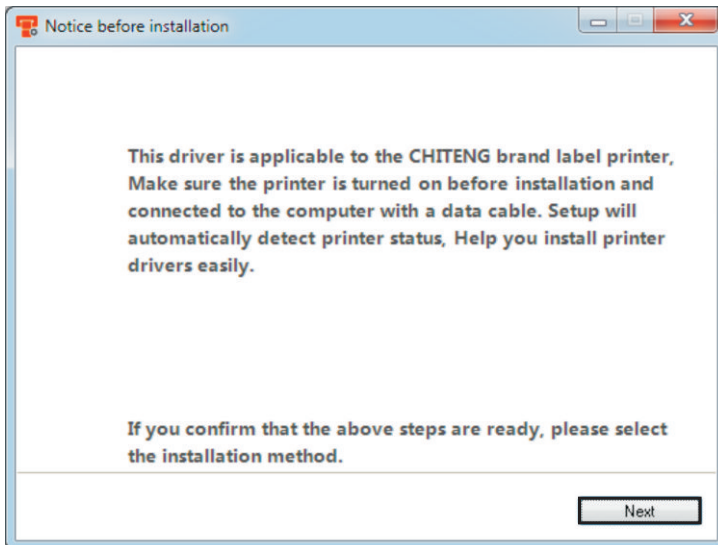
Notice before installation

This driver is applicable to the CHITENG brand label printer, Make sure the printer is turned on before installation and connected to the computer with a data cable. Setup will automatically detect printer status, Help you install printer drivers easily.

If you confirm that the above steps are ready, please select the installation method.

Next